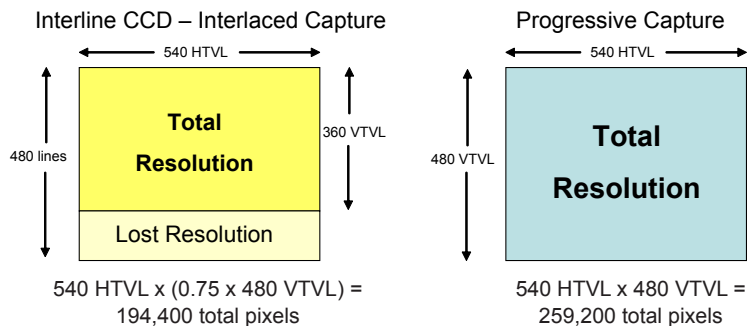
Interline CCD – Interlaced Capture

540 HTVL

480 lines

Total Resolution

360 VTVL

Lost Resolution

540 HTVL x (0.75 x 480 VTVL) = 194,400 total pixels

Progressive Capture

540 HTVL

480 VTVL

Total Resolution

540 HTVL x 480 VTVL = 259,200 total pixels